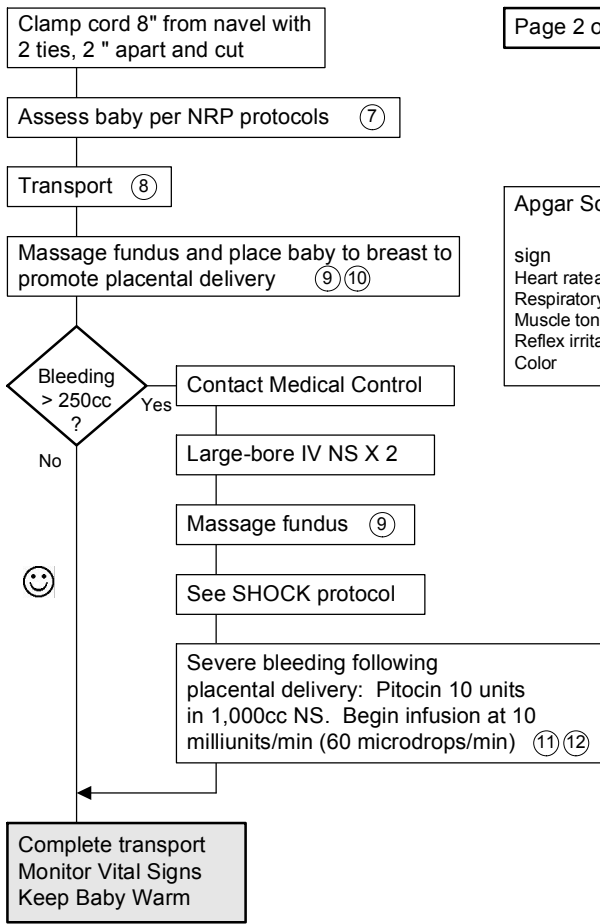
Clamp cord 8" from navel with 2 ties, 2 " apart and cut

Page 2 o

Assess baby per NRP protocols ⑦

Transport ⑧

Apgar Sc

sign
Heart ratea
Respiratory
Muscle ton
Reflex irrita
Color

Massage fundus and place baby to breast to promote placental delivery ⑨⑩

Bleeding > 250cc ?

Yes

No

Contact Medical Control

Large-bore IV NS X 2

Massage fundus ⑨

See SHOCK protocol

Severe bleeding following placental delivery: Pitocin 10 units in 1,000cc NS. Begin infusion at 10 milliunits/min (60 microdrops/min) ⑪⑫

Complete transport
Monitor Vital Signs
Keep Baby Warm